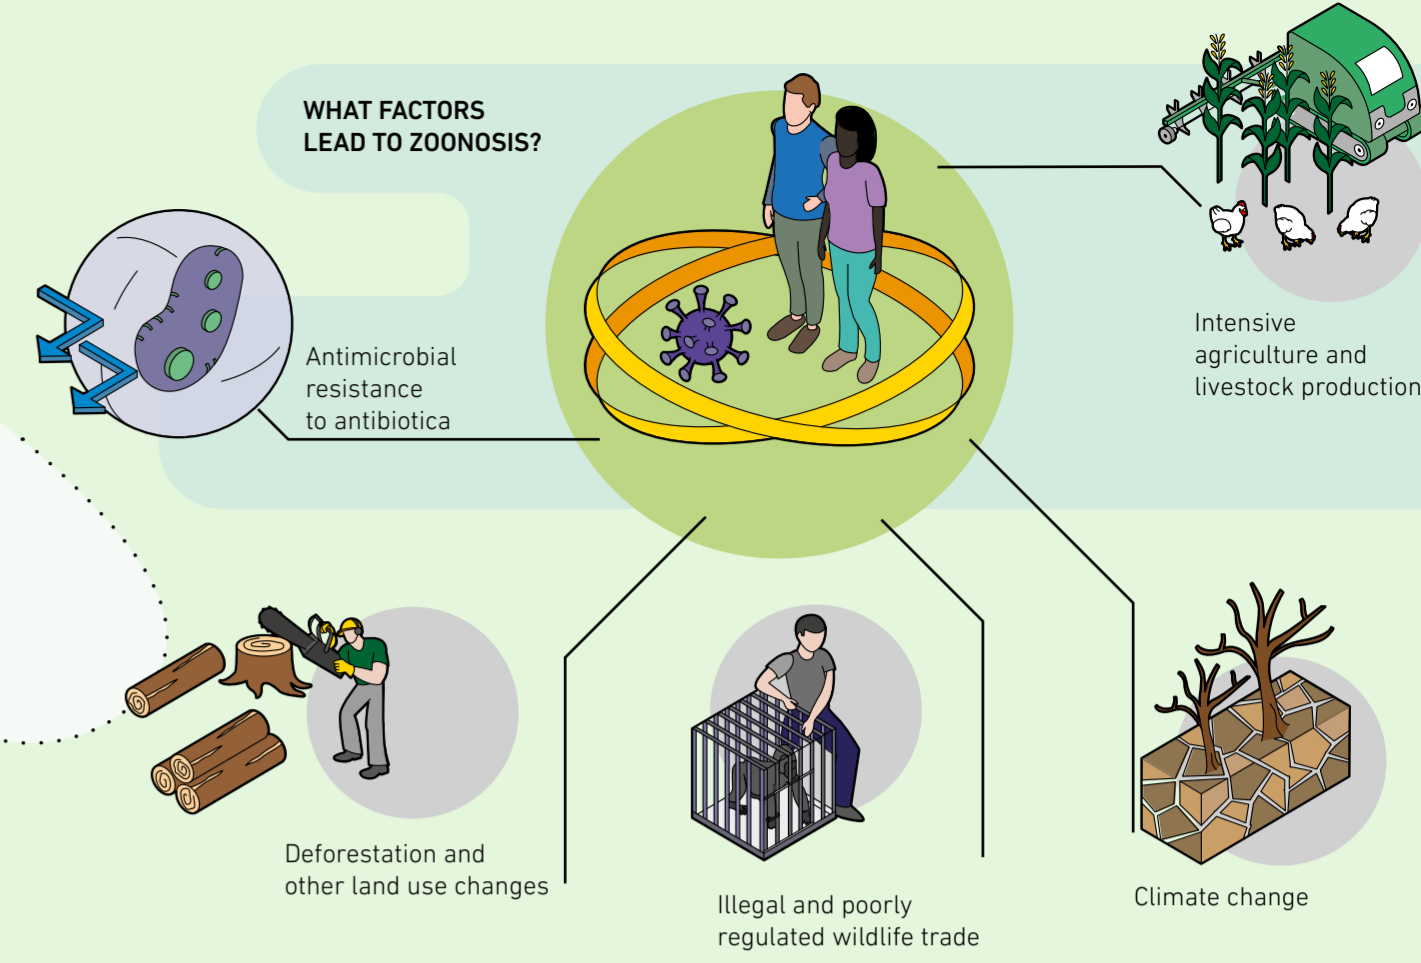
WHAT FACTORS LEAD TO ZOONOSIS?

Antimicrobial resistance to antibiotica

Intensive agriculture and livestock production

Deforestation and other land use changes

Illegal and poorly regulated wildlife trade

Climate change